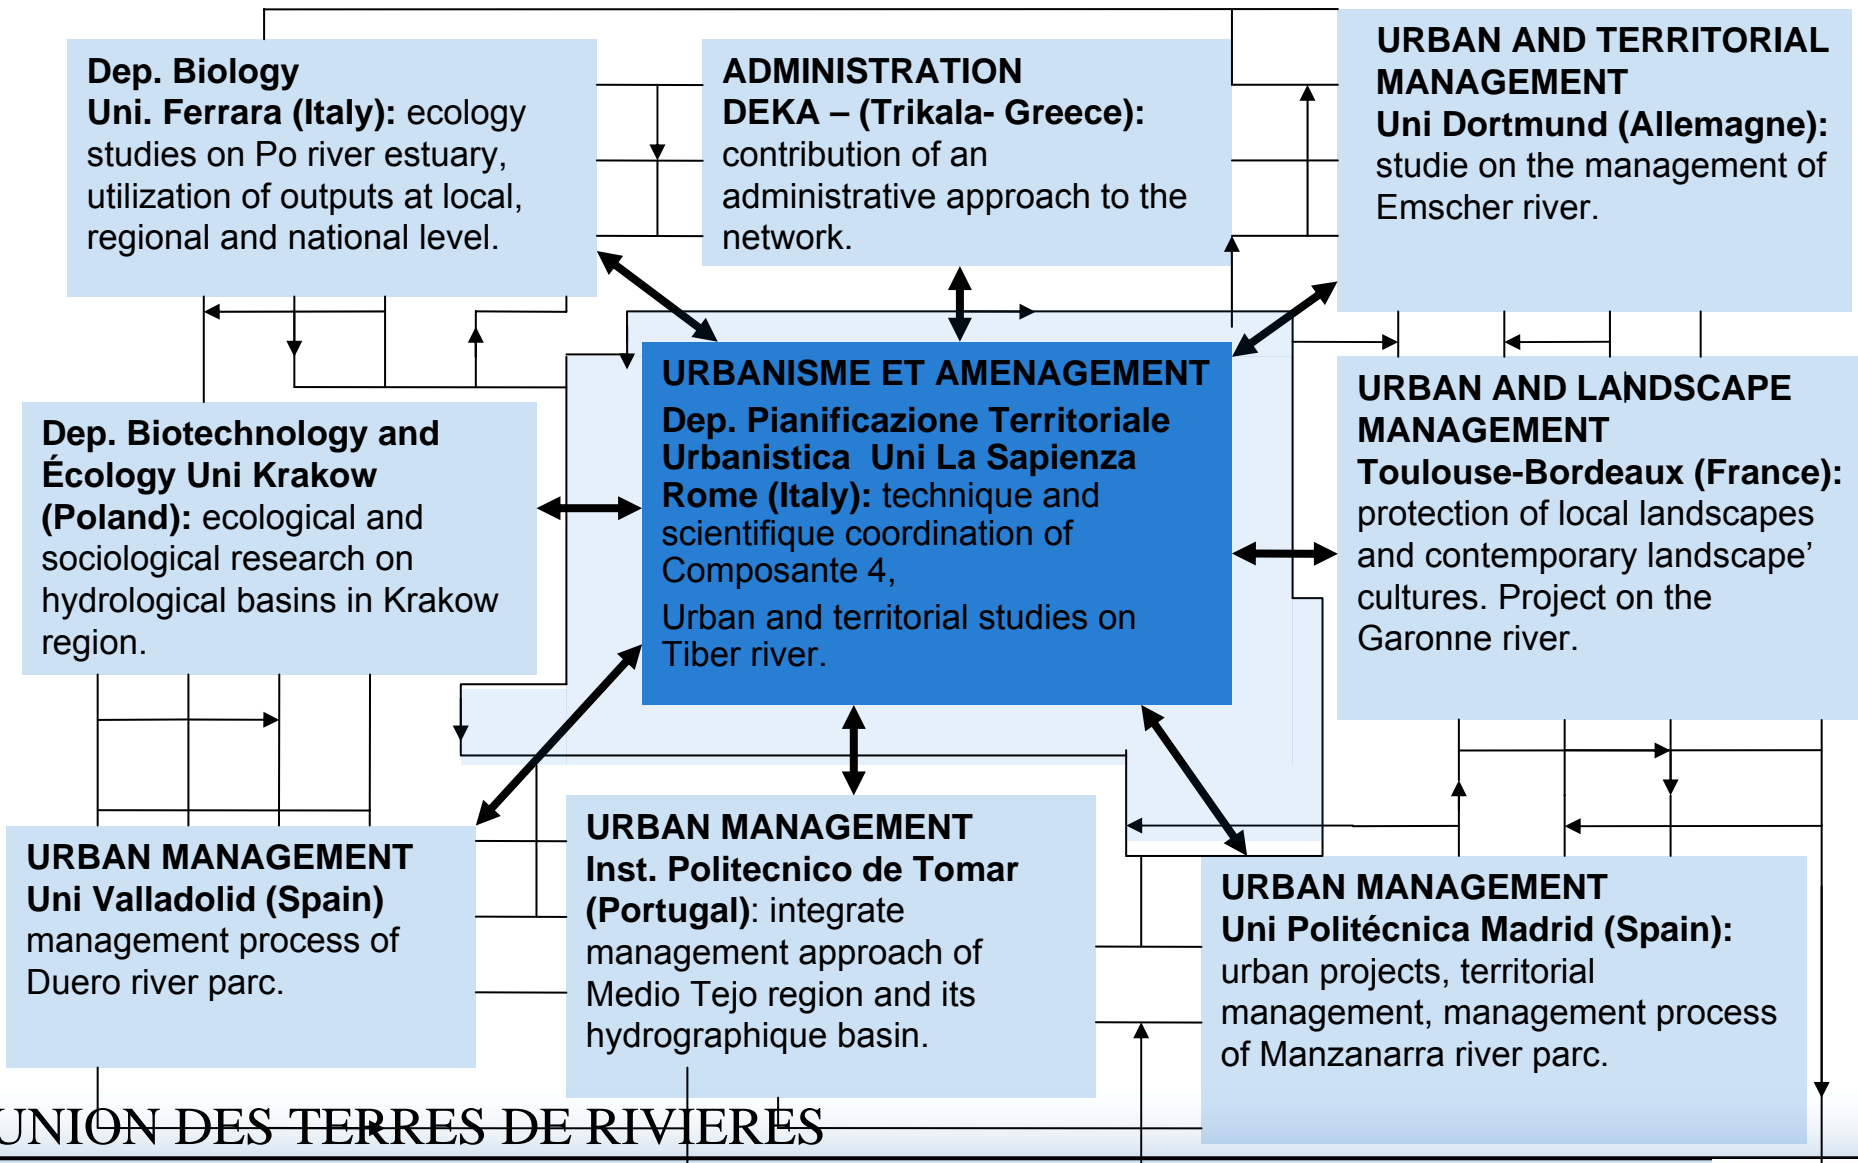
Dep. Biology
Uni. Ferrara (Italy): ecology studies on Po river estuary, utilization of outputs at local, regional and national level.

ADMINISTRATION
DEKA – (Trikala- Greece): contribution of an administrative approach to the network.

URBAN AND TERRITORIAL MANAGEMENT
Uni Dortmund (Allemagne): studie on the management of Emscher river.

URBANISME ET AMENAGEMENT
Dep. Pianificazione Territoriale Urbanistica Uni La Sapienza Rome (Italy): technique and scientifique coordination of Composante 4,
Urban and territorial studies on Tiber river.

Dep. Biotechnology and Écology Uni Krakow (Poland): ecological and sociological research on hydrological basins in Krakow region.

URBAN AND LANDSCAPE MANAGEMENT
Toulouse-Bordeaux (France): protection of local landscapes and contemporary landscape' cultures. Project on the Garonne river.

URBAN MANAGEMENT
Uni Valladolid (Spain) management process of Duero river parc.

URBAN MANAGEMENT
Inst. Politecnico de Tomar (Portugal): integrate management approach of Medio Tejo region and its hydrographique basin.

URBAN MANAGEMENT
Uni Politécnica Madrid (Spain): urban projects, territorial management, management process of Manzanarra river parc.

UNION DES TERRES DE RIVIERES